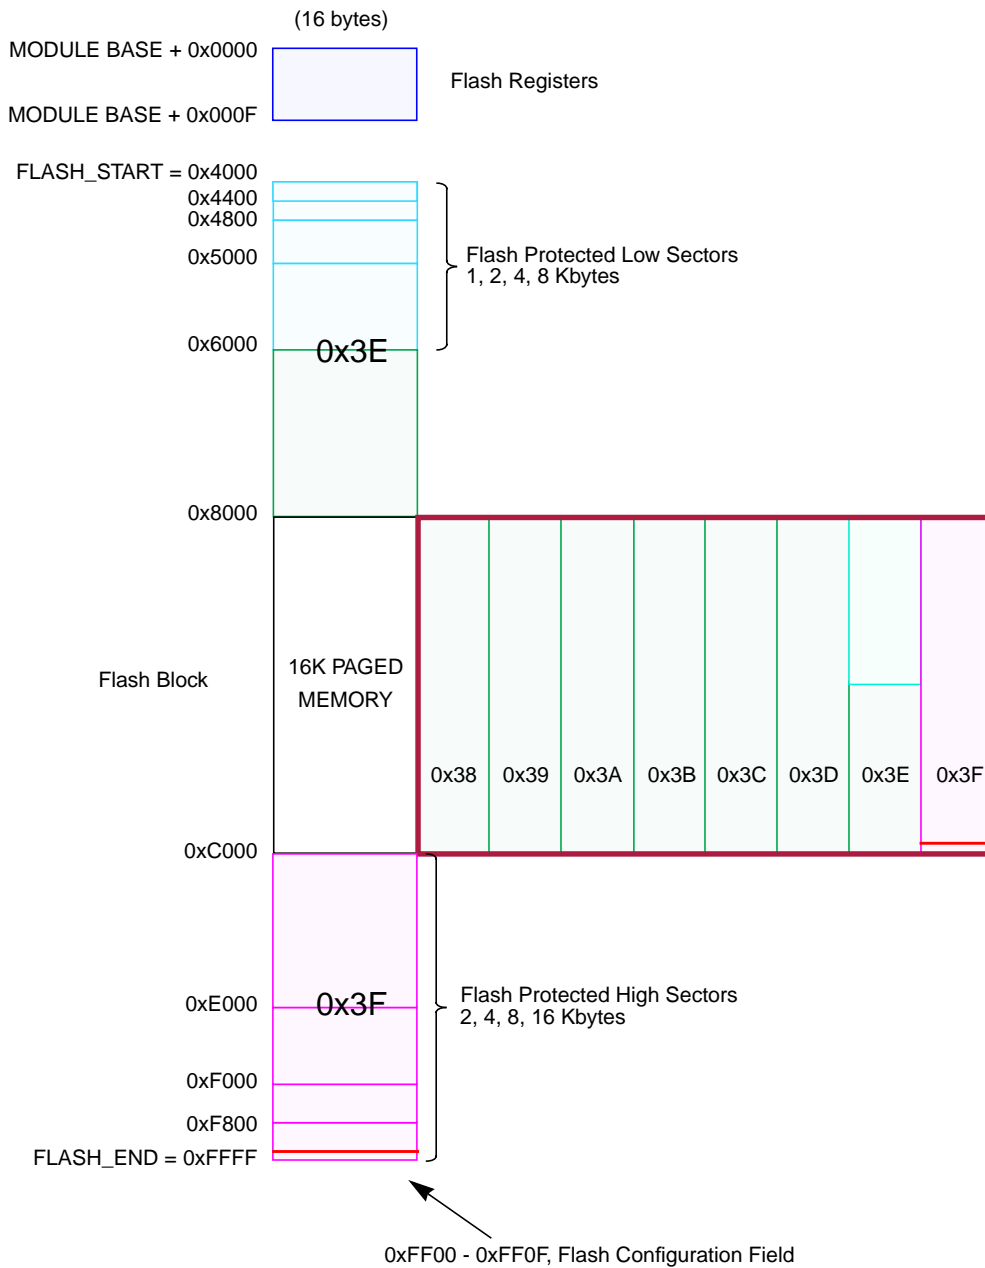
(16 bytes)

MODULE BASE + 0x0000

Flash Registers

MODULE BASE + 0x000F

FLASH_START = 0x4000

0x4400

0x4800

0x5000

Flash Protected Low Sectors
1, 2, 4, 8 Kbytes

0x6000

0x3E

0x8000

Flash Block

16K PAGED MEMORY

0x38 0x39 0x3A 0x3B 0x3C 0x3D 0x3E 0x3F

0xC000

0xE000

0x3F

Flash Protected High Sectors
2, 4, 8, 16 Kbytes

0xF000

0xF800

FLASH_END = 0xFFFF

0xFF00 - 0xFF0F, Flash Configuration Field